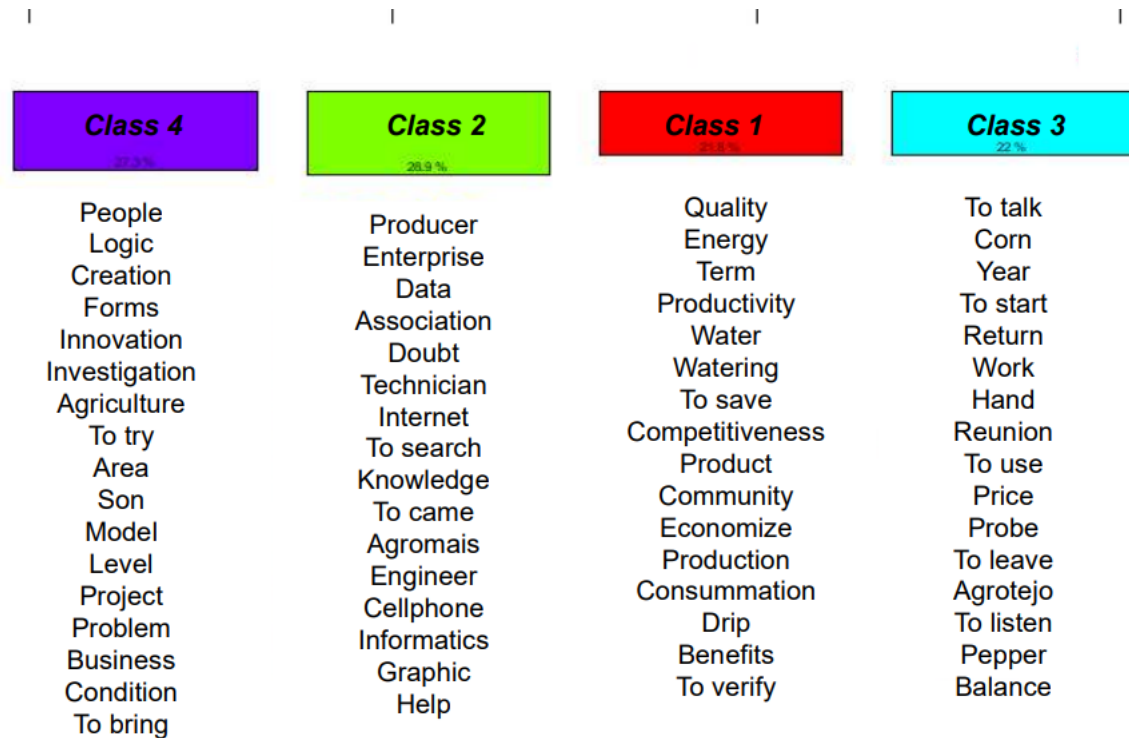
Class 4
27.3 %

People
Logic
Creation
Forms
Innovation
Investigation
Agriculture
To try
Area
Son
Model
Level
Project
Problem
Business
Condition
To bring

Class 2
28.9 %

Producer
Enterprise
Data
Association
Doubt
Technician
Internet
To search
Knowledge
To came
Agromais
Engineer
Cellphone
Informatics
Graphic
Help

Class 1
21.8 %

Quality
Energy
Term
Productivity
Water
Watering
To save
Competitiveness
Product
Community
Economize
Production
Consummation
Drip
Benefits
To verify

Class 3
22 %

To talk
Corn
Year
To start
Return
Work
Hand
Reunion
To use
Price
Probe
To leave
Agrotejo
To listen
Pepper
Balance